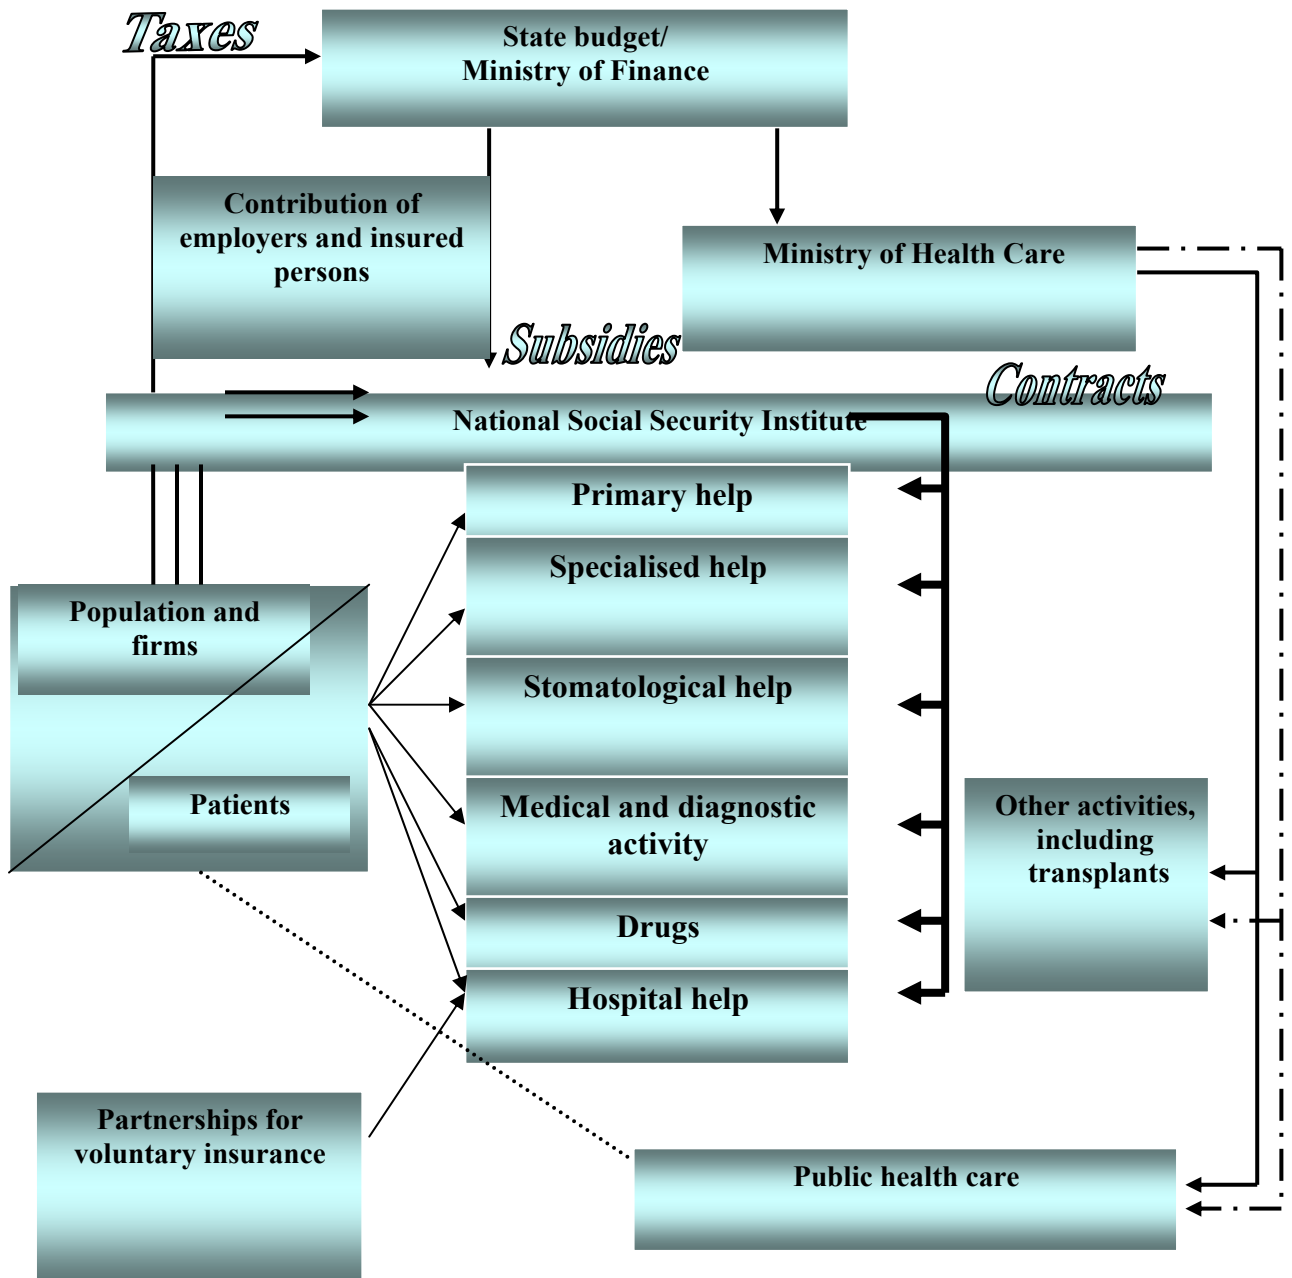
Taxes

State budget/ Ministry of Finance

Contribution of employers and insured persons

Ministry of Health Care

Subsidies

Contracts

National Social Security Institute

Primary help

Specialised help

Population and firms

Stomatological help

Patients

Medical and diagnostic activity

Other activities, including transplants

Drugs

Hospital help

Partnerships for voluntary insurance

Public health care